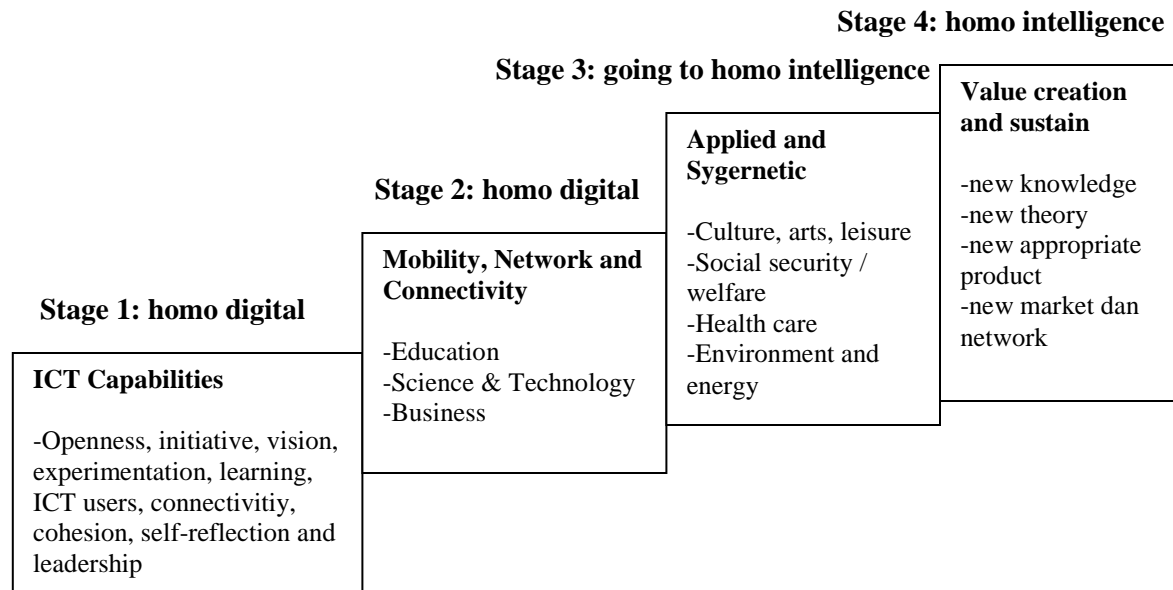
Stage 1: homo digital

ICT Capabilities

-Openness, initiative, vision, experimentation, learning, ICT users, connectivitiy, cohesion, self-reflection and leadership

Stage 2: homo digital

Mobility, Network and Connectivity

-Education
-Science & Technology
-Business

Stage 3: going to homo intelligence

Applied and Sygernetic

-Culture, arts, leisure
-Social security / welfare
-Health care
-Environment and energy

Stage 4: homo intelligence

Value creation and sustain

-new knowledge
-new theory
-new appropriate product
-new market dan network